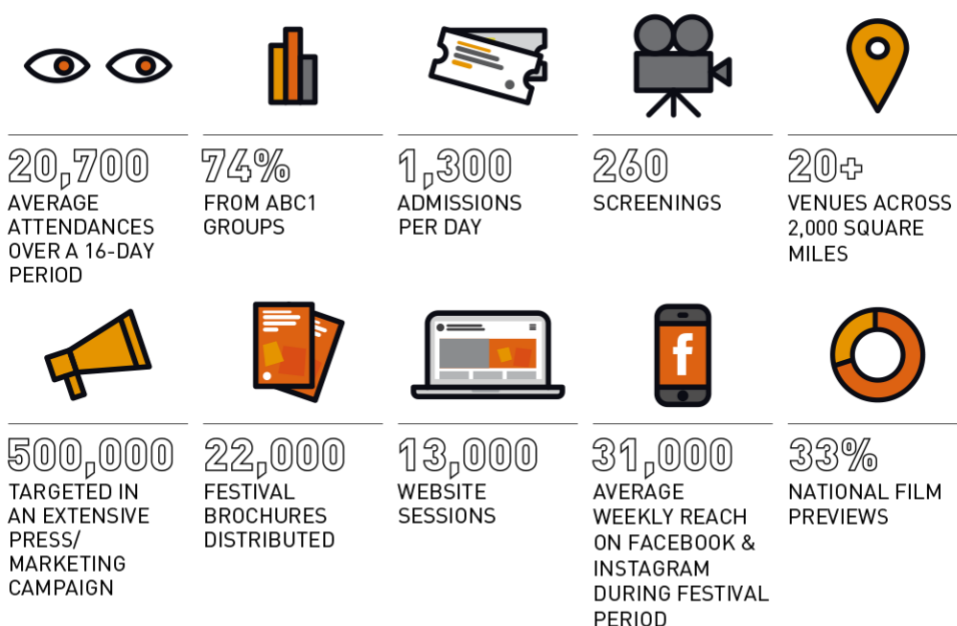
20,700
AVERAGE ATTENDANCES OVER A 16-DAY PERIOD

74%
FROM ABC1 GROUPS

1,300
ADMISSIONS PER DAY

260
SCREENINGS

20+
VENUES ACROSS 2,000 SQUARE MILES

500,000
TARGETED IN AN EXTENSIVE PRESS/ MARKETING CAMPAIGN

22,000
FESTIVAL BROCHURES DISTRIBUTED

13,000
WEBSITE SESSIONS

f

31,000
AVERAGE WEEKLY REACH ON FACEBOOK & INSTAGRAM DURING FESTIVAL PERIOD

33%
NATIONAL FILM PREVIEWS